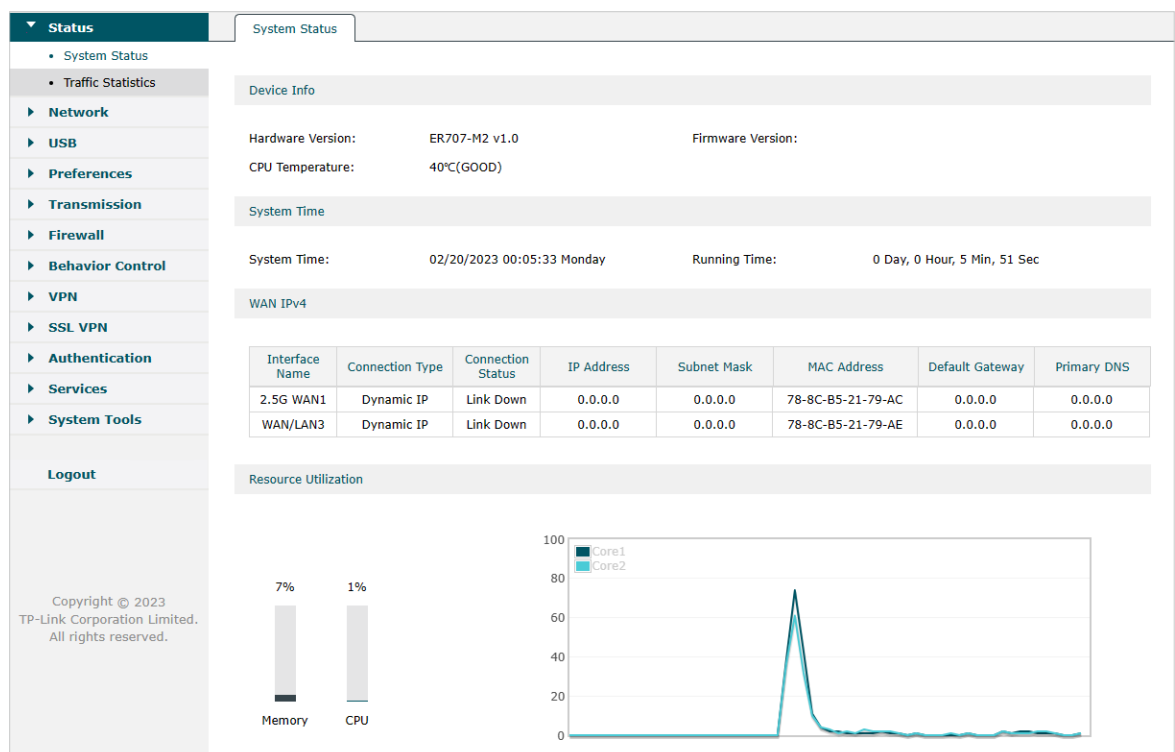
Status
• System Status
• Traffic Statistics
Network
USB
Preferences
Transmission
Firewall
Behavior Control
VPN
SSL VPN
Authentication
Services
System Tools

Logout

Copyright © 2023
TP-Link Corporation Limited.
All rights reserved.

System Status

Device Info

Hardware Version: ER707-M2 v1.0
Firmware Version:
CPU Temperature: 40℃(GOOD)

System Time

System Time: 02/20/2023 00:05:33 Monday
Running Time: 0 Day, 0 Hour, 5 Min, 51 Sec

WAN IPv4

| Interface Name | Connection Type | Connection Status | IP Address | Subnet Mask | MAC Address | Default Gateway | Primary DNS |
|---|---|---|---|---|---|---|---|
| 2.5G WAN1 | Dynamic IP | Link Down | 0.0.0.0 | 0.0.0.0 | 78-8C-B5-21-79-AC | 0.0.0.0 | 0.0.0.0 |
| WAN/LAN3 | Dynamic IP | Link Down | 0.0.0.0 | 0.0.0.0 | 78-8C-B5-21-79-AE | 0.0.0.0 | 0.0.0.0 |

Resource Utilization

7%
Memory
1%
CPU

100
80
60
40
20
0
Core1
Core2